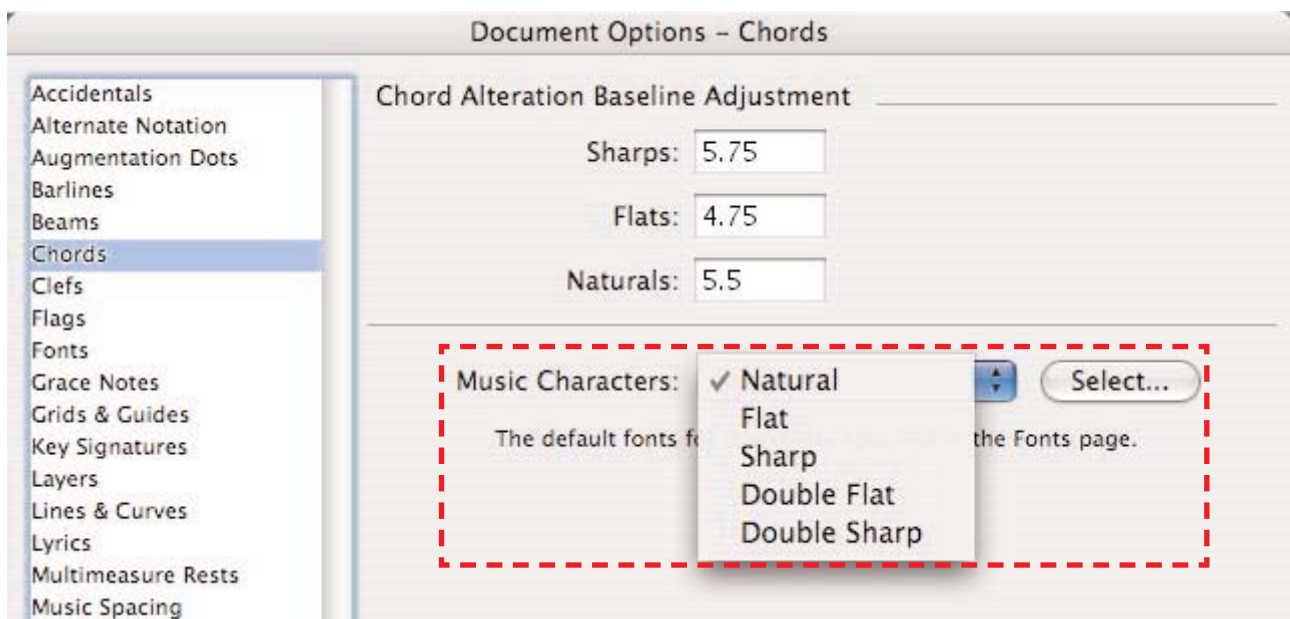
Document Options – Chords

Accidentals
Alternate Notation
Augmentation Dots
Barlines
Beams
Chords
Clefs
Flags
Fonts
Grace Notes
Grids & Guides
Key Signatures
Layers
Lines & Curves
Lyrics
Multimeasure Rests
Music Spacing

Chord Alteration Baseline Adjustment

Sharps: 5.75

Flats: 4.75

Naturals: 5.5

Music Characters: ✓ Natural
Flat
Sharp
Double Flat
Double Sharp

Select...

The default fonts fo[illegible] the Fonts page.